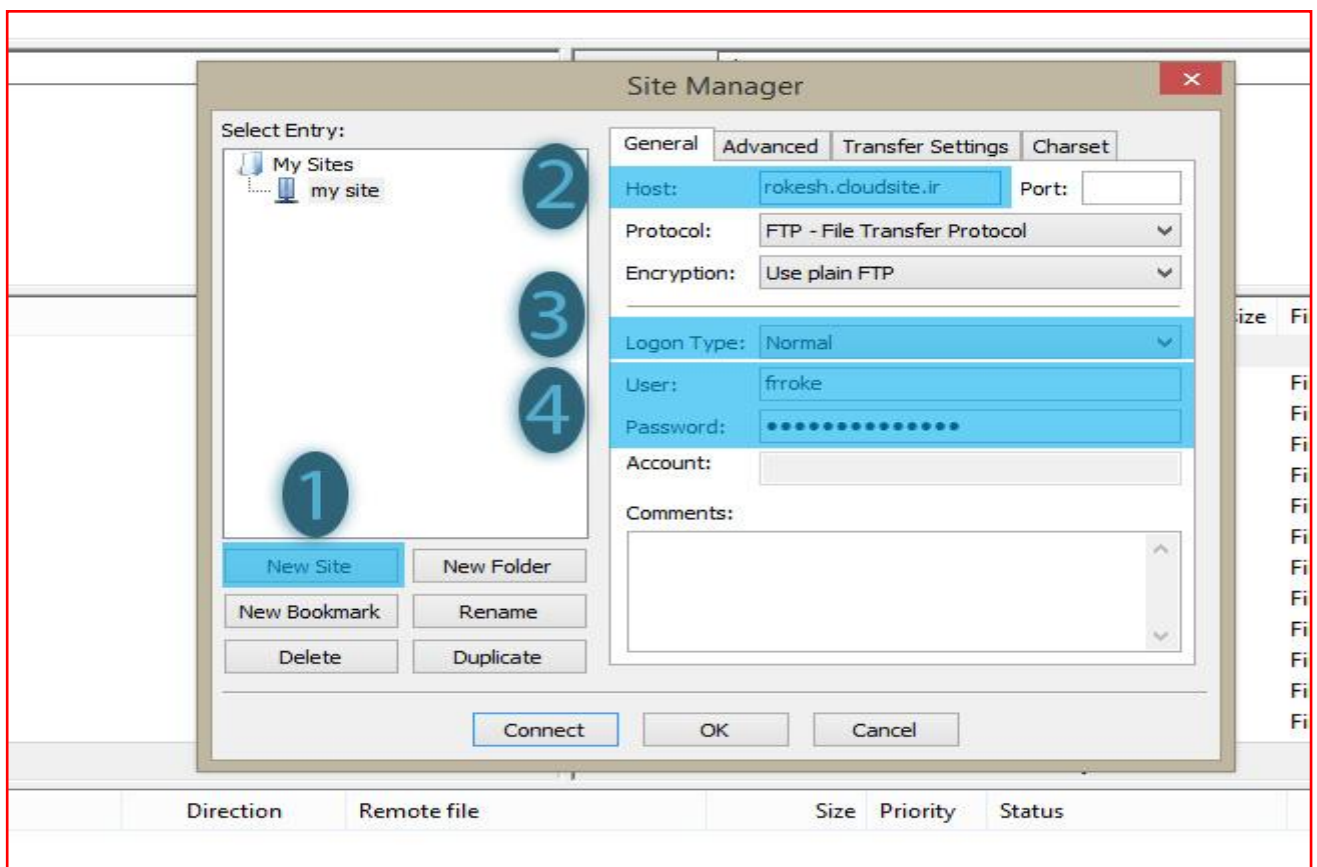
Site Manager

Select Entry:
My Sites
my site

New Site
New Folder
New Bookmark
Rename
Delete
Duplicate

General
Advanced
Transfer Settings
Charset

2
Host: rokesh.cloudsite.ir
Port:
Protocol: FTP - File Transfer Protocol
Encryption: Use plain FTP
3
Logon Type: Normal
4
User: frroke
Password: ••••••••••••••
Account:
Comments:

1

Connect
OK
Cancel

ize Fi
Fi
Fi
Fi
Fi
Fi
Fi
Fi
Fi
Fi
Fi
Fi
Fi

Direction
Remote file
Size
Priority
Status